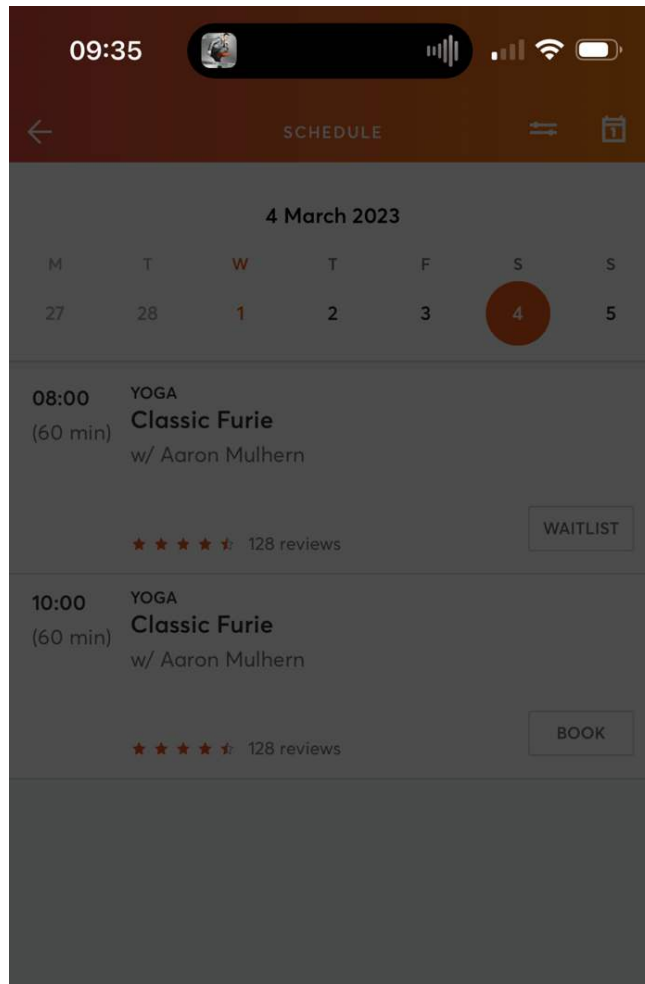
09:35

SCHEDULE

4 March 2023

| M | T | W | T | F | S | S |
|---|---|---|---|---|---|---|
| 27 | 28 | 1 | 2 | 3 | 4 | 5 |

08:00
(60 min)
YOGA
Classic Furie
w/ Aaron Mulhern
128 reviews
WAITLIST

10:00
(60 min)
YOGA
Classic Furie
w/ Aaron Mulhern
128 reviews
BOOK